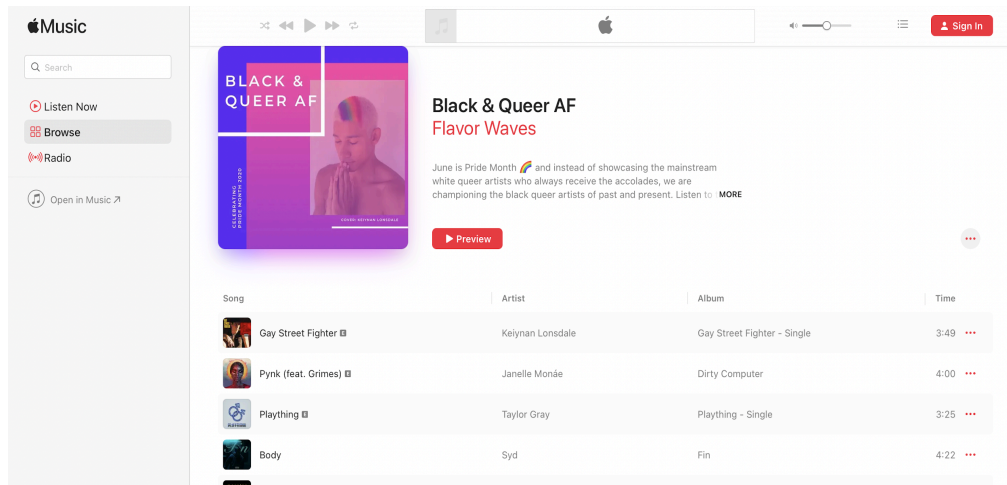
Music

Search

Listen Now
Browse
Radio

Open in Music ↗

Sign In

BLACK & QUEER AF
CELEBRATING PRIDE MONTH 2020
COVER: KEIYNAN LONSDALE

Black & Queer AF
Flavor Waves

June is Pride Month 🌈 and instead of showcasing the mainstream white queer artists who always receive the accolades, we are championing the black queer artists of past and present. Listen to MORE

Preview

| Song | Artist | Album | Time |
|---|---|---|---|
| Gay Street Fighter E | Keiynan Lonsdale | Gay Street Fighter - Single | 3:49 |
| Pynk (feat. Grimes) E | Janelle Monáe | Dirty Computer | 4:00 |
| Plaything E | Taylor Gray | Plaything - Single | 3:25 |
| Body | Syd | Fin | 4:22 |